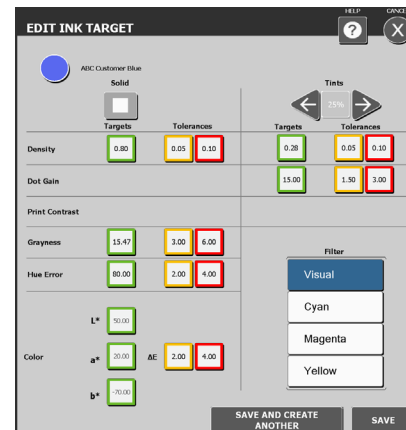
EDIT INK TARGET

HELP ?
CANCE X

ABC Customer Blue

Solid

Targets Tolerances

Tints

25%

Targets Tolerances

| | Targets | Tolerances | | Targets | Tolerances | |
|---|---|---|---|---|---|---|
| Density | 0.80 | 0.05 | 0.10 | 0.28 | 0.05 | 0.10 |
| Dot Gain | | | | 15.00 | 1.50 | 3.00 |
| Print Contrast | | | | | | |
| Grayness | 15.47 | 3.00 | 6.00 | | | |
| Hue Error | 80.00 | 2.00 | 4.00 | | | |

Filter

Visual

Cyan

Magenta

Yellow

L* 50.00

Color a* 20.00 ΔE 2.00 4.00

b* -70.00

SAVE AND CREATE ANOTHER

SAVE